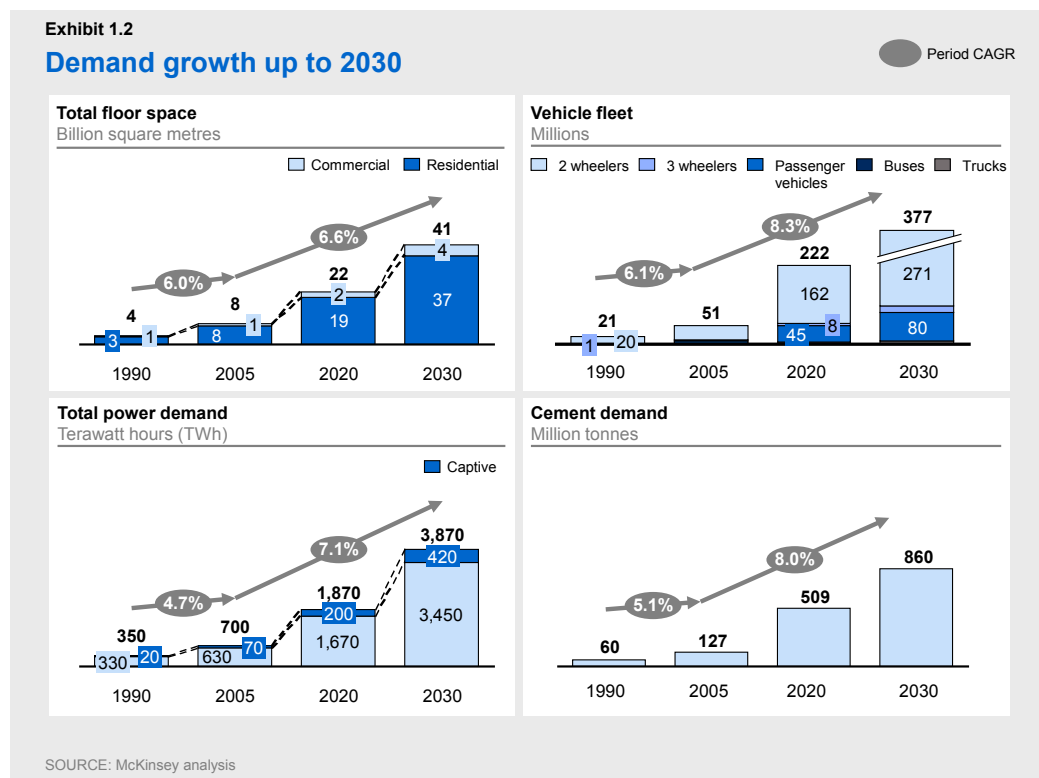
Exhibit 1.2

Demand growth up to 2030

Period CAGR

Total floor space
Billion square metres

Commercial  Residential

6.0%  6.6%

| | 1990 | 2005 | 2020 | 2030 |
|---|---|---|---|---|
| Total | 4 | 8 | 22 | 41 |
| Commercial | 1 | 1 | 2 | 4 |
| Residential | 3 | 8 | 19 | 37 |

Vehicle fleet
Millions

2 wheelers  3 wheelers  Passenger vehicles  Buses  Trucks

6.1%  8.3%

| | 1990 | 2005 | 2020 | 2030 |
|---|---|---|---|---|
| Total | 21 | 51 | 222 | 377 |
| 2 wheelers | 20 | | 162 | 271 |
| 3 wheelers | 1 | | 8 | |
| Passenger vehicles | | | 45 | 80 |

Total power demand
Terawatt hours (TWh)

Captive

4.7%  7.1%

| | 1990 | 2005 | 2020 | 2030 |
|---|---|---|---|---|
| Total | 350 | 700 | 1,870 | 3,870 |
| Captive | 20 | 70 | 200 | 420 |
| Other | 330 | 630 | 1,670 | 3,450 |

Cement demand
Million tonnes

5.1%  8.0%

| 1990 | 2005 | 2020 | 2030 |
|---|---|---|---|
| 60 | 127 | 509 | 860 |

SOURCE: McKinsey analysis